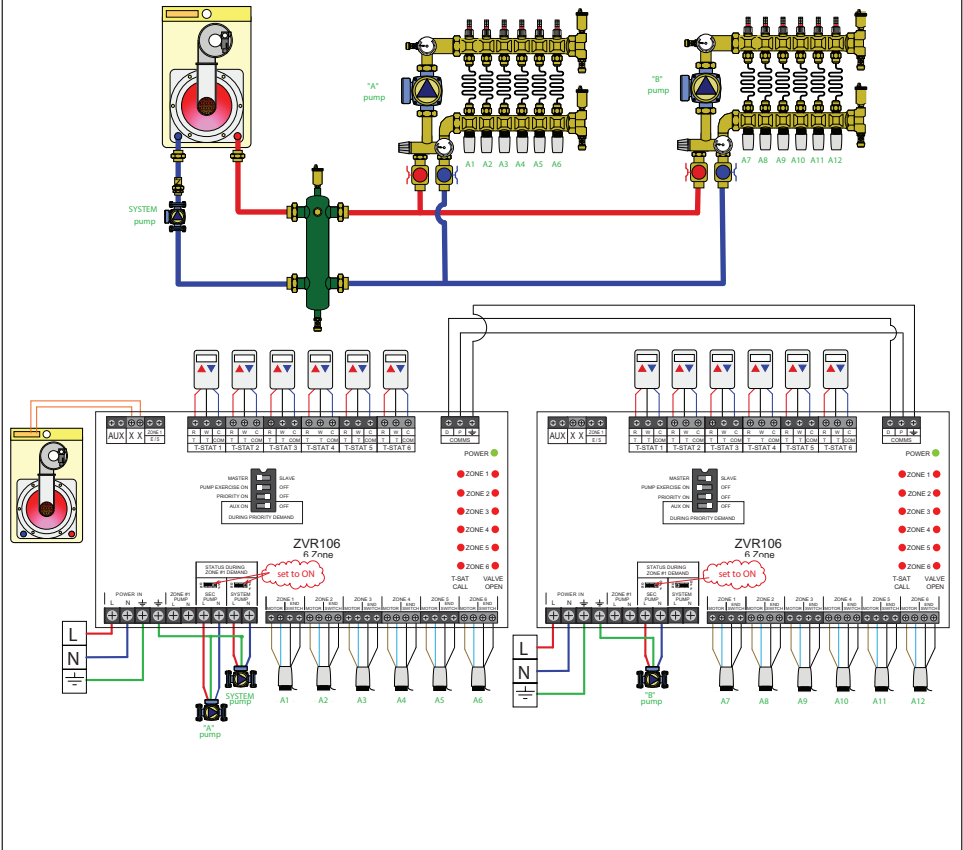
"A" pump

A1 A2 A3 A4 A5 A6

"B" pump

A7 A8 A9 A10 A11 A12

SYSTEM pump

AUX X X ZONE 1 E/S

R W C T T COM T-STAT 1
R W C T T COM T-STAT 2
R W C T T COM T-STAT 3
R W C T T COM T-STAT 4
R W C T T COM T-STAT 5
R W C T T COM T-STAT 6

D P COMMS

POWER
ZONE 1
ZONE 2
ZONE 3
ZONE 4
ZONE 5
ZONE 6

MASTER SLAVE
PUMP EXERCISE ON OFF
PRIORITY ON OFF
AUX ON OFF
DURING PRIORITY DEMAND

ZVR106
6 Zone

STATUS DURING ZONE #1 DEMAND
SEC PUMP SYSTEM PUMP
set to ON

T-SAT CALL
VALVE OPEN

POWER IN L N
ZONE #1 PUMP L N
SEC PUMP L N
SYSTEM PUMP L N
ZONE 1 MOTOR END SWITCH
ZONE 2 MOTOR END SWITCH
ZONE 3 MOTOR END SWITCH
ZONE 4 MOTOR END SWITCH
ZONE 5 MOTOR END SWITCH
ZONE 6 MOTOR END SWITCH

L
N

SYSTEM pump
"A" pump

A1 A2 A3 A4 A5 A6

AUX X X ZONE 1 E/S

R W C T T COM T-STAT 1
R W C T T COM T-STAT 2
R W C T T COM T-STAT 3
R W C T T COM T-STAT 4
R W C T T COM T-STAT 5
R W C T T COM T-STAT 6

D P COMMS

POWER
ZONE 1
ZONE 2
ZONE 3
ZONE 4
ZONE 5
ZONE 6

MASTER SLAVE
PUMP EXERCISE ON OFF
PRIORITY ON OFF
AUX ON OFF
DURING PRIORITY DEMAND

ZVR106
6 Zone

STATUS DURING ZONE #1 DEMAND
SEC PUMP SYSTEM PUMP
set to ON

T-SAT CALL
VALVE OPEN

L N
ZONE #1 PUMP L N
SEC PUMP L N
SYSTEM PUMP L N
ZONE 1 MOTOR END SWITCH
ZONE 2 MOTOR END SWITCH
ZONE 3 MOTOR END SWITCH
ZONE 4 MOTOR END SWITCH
ZONE 5 MOTOR END SWITCH
ZONE 6 MOTOR END SWITCH

L
N

"B" pump

A7 A8 A9 A10 A11 A12